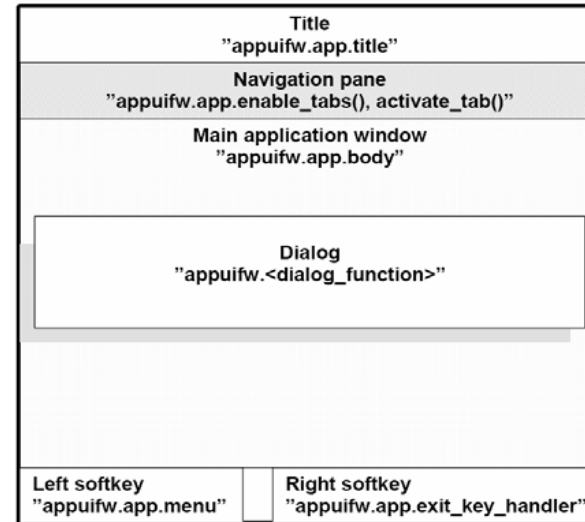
Title
"appuifw.app.title"

Navigation pane
"appuifw.app.enable_tabs(), activate_tab()"

Main application window
"appuifw.app.body"

Dialog
"appuifw.<dialog_function>"

Left softkey
"appuifw.app.menu"

Right softkey
"appuifw.app.exit_key_handler"